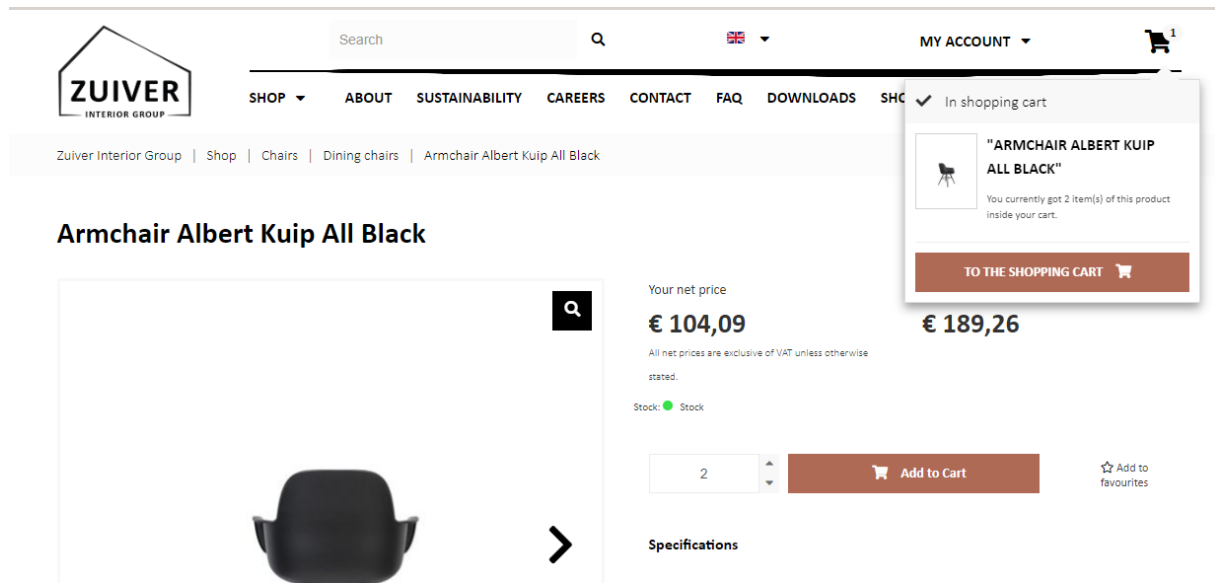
ZUIVER
INTERIOR GROUP

Search

MY ACCOUNT

1

SHOP ABOUT SUSTAINABILITY CAREERS CONTACT FAQ DOWNLOADS SHO

In shopping cart

"ARMCHAIR ALBERT KUIP ALL BLACK"

You currently got 2 item(s) of this product inside your cart.

TO THE SHOPPING CART

Zuiver Interior Group | Shop | Chairs | Dining chairs | Armchair Albert Kuip All Black

Armchair Albert Kuip All Black

Your net price

€ 104,09

€ 189,26

All net prices are exclusive of VAT unless otherwise stated.

Stock: Stock

2

Add to Cart

Add to favourites

Specifications